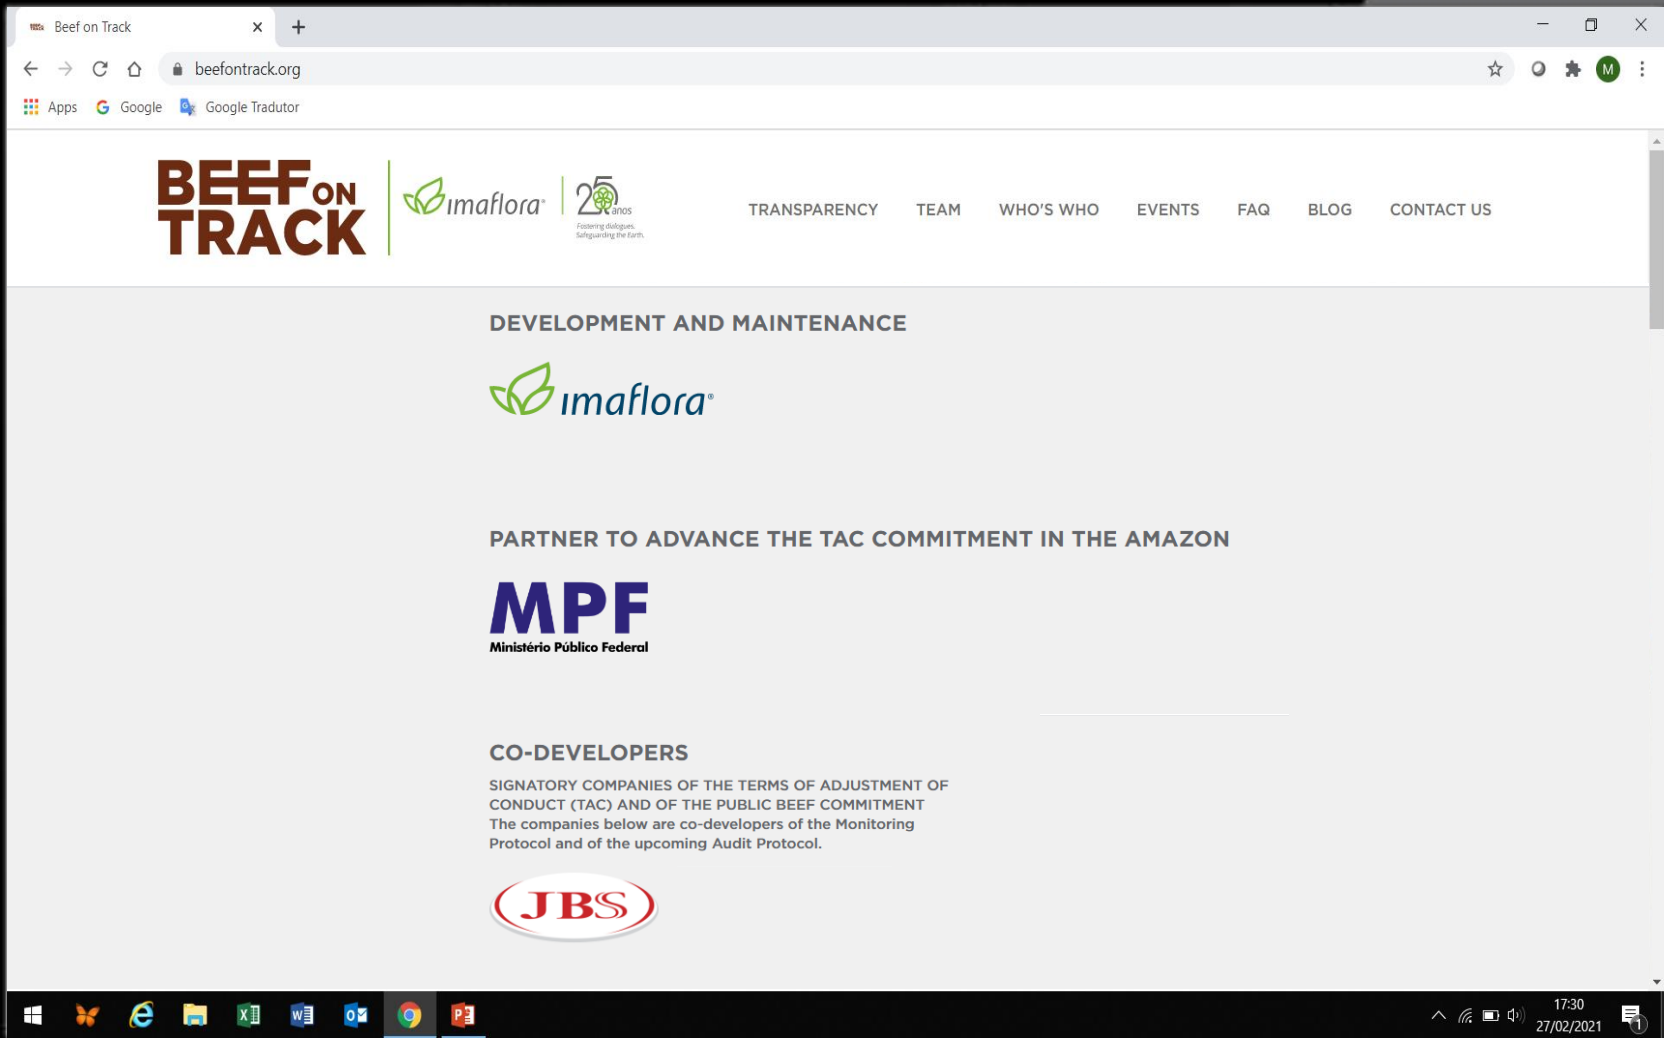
Beef on Track
beefontrack.org
Apps Google Google Tradutor

BEEF ON TRACK
imaflora
25 anos
Fostering dialogues. Safeguarding the Earth.

TRANSPARENCY TEAM WHO'S WHO EVENTS FAQ BLOG CONTACT US

DEVELOPMENT AND MAINTENANCE

imaflora

PARTNER TO ADVANCE THE TAC COMMITMENT IN THE AMAZON

MPF
Ministério Público Federal

CO-DEVELOPERS

SIGNATORY COMPANIES OF THE TERMS OF ADJUSTMENT OF CONDUCT (TAC) AND OF THE PUBLIC BEEF COMMITMENT
The companies below are co-developers of the Monitoring Protocol and of the upcoming Audit Protocol.

JBS

17:30
27/02/2021